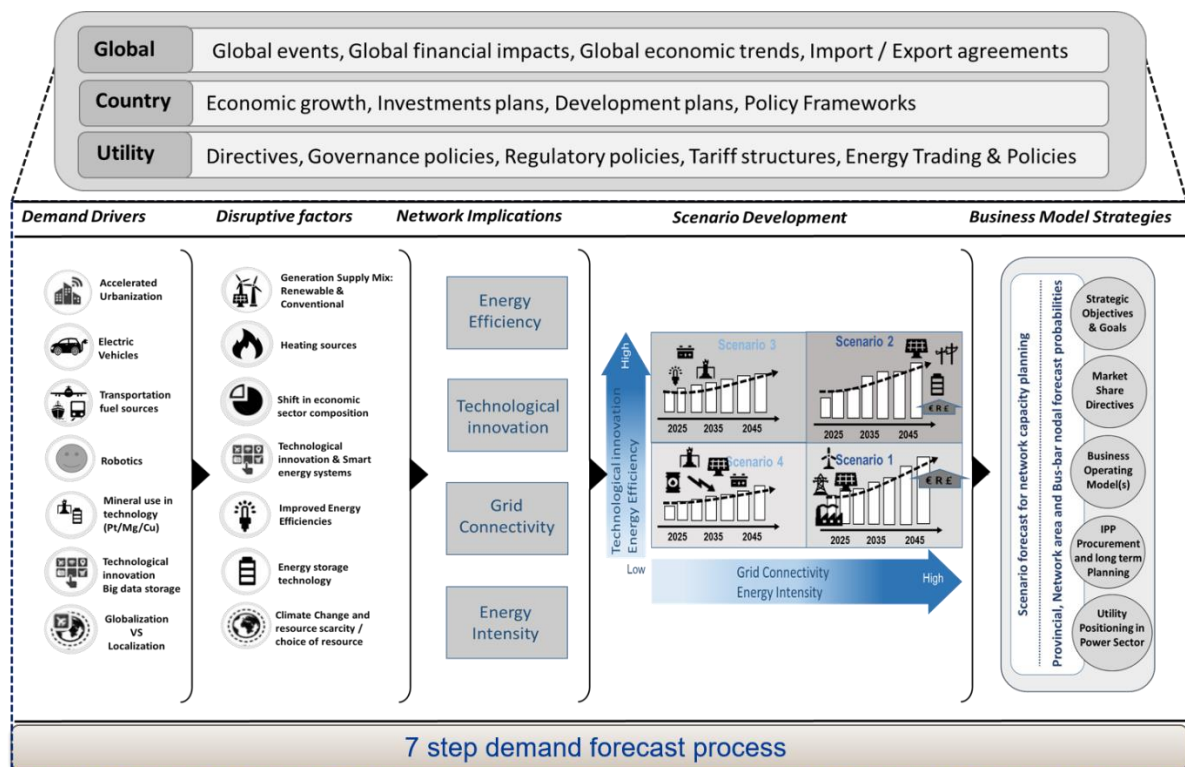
| Global | Global events, Global financial impacts, Global economic trends, Import / Export agreements |
|---|---|
| Country | Economic growth, Investments plans, Development plans, Policy Frameworks |
| Utility | Directives, Governance policies, Regulatory policies, Tariff structures, Energy Trading & Policies |

Demand Drivers

Accelerated Urbanization

Electric Vehicles

Transportation fuel sources

Robotics

Mineral use in technology (Pt/Mg/Cu)

Technological innovation Big data storage

Globalization VS Localization

Disruptive factors

Generation Supply Mix: Renewable & Conventional

Heating sources

Shift in economic sector composition

Technological innovation & Smart energy systems

Improved Energy Efficiencies

Energy storage technology

Climate Change and resource scarcity / choice of resource

Network Implications

Energy Efficiency

Technological innovation

Grid Connectivity

Energy Intensity

Scenario Development

High

Technological innovation Energy Efficiency

Low

Scenario 3

2025 2035 2045

Scenario 2

2025 2035 2045

Scenario 4

2025 2035 2045

Scenario 1

2025 2035 2045

Grid Connectivity Energy Intensity

High

Business Model Strategies

Scenario forecast for network capacity planning

Provincial, Network area and Bus-bar nodal forecast probabilities

Strategic Objectives & Goals

Market Share Directives

Business Operating Model(s)

IPP Procurement and long term Planning

Utility Positioning in Power Sector

7 step demand forecast process